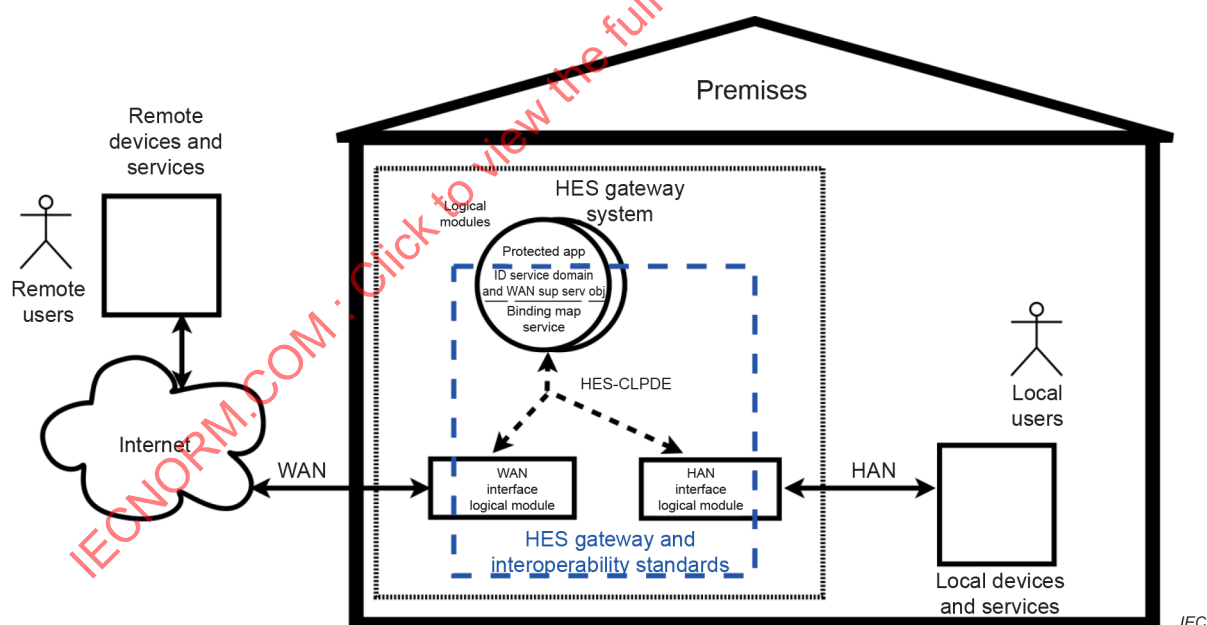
Premises

Remote devices and services

Remote users

HES gateway system

Logical modules

Protected app

ID service domain and WAN sup serv obj

Binding map service

HES-CLPDE

Local users

Internet

WAN

WAN interface logical module

HAN interface logical module

HAN

HES gateway and interoperability standards

Local devices and services

IEC

IECNORM.COM : Click to view the full